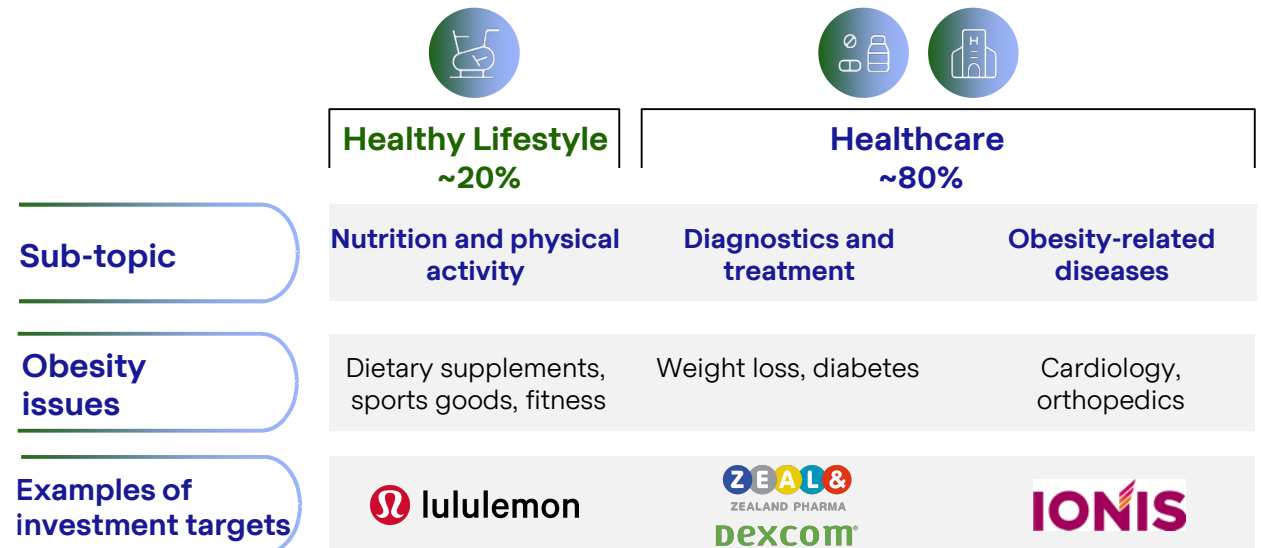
| | Healthy Lifestyle ~20% | Healthcare ~80% | |
|---|---|---|---|
| Sub-topic | Nutrition and physical activity | Diagnostics and treatment | Obesity-related diseases |
| Obesity issues | Dietary supplements, sports goods, fitness | Weight loss, diabetes | Cardiology, orthopedics |
| Examples of investment targets | lululemon | ZEAL& ZEALAND PHARMA, Dexcom | IONIS |